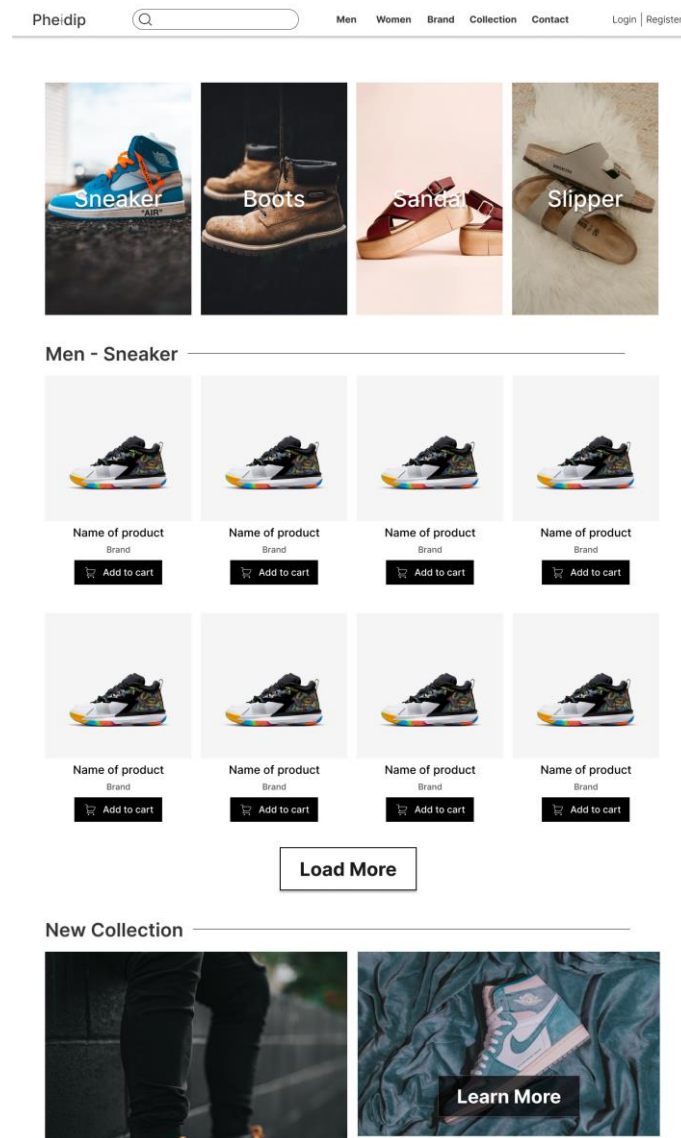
Pheidip

Men Women Brand Collection Contact

Login | Register

Sneaker
"AIR"

Boots

Sandal

Slipper

Men - Sneaker

Name of product
Brand
Add to cart

Name of product
Brand
Add to cart

Name of product
Brand
Add to cart

Name of product
Brand
Add to cart

Name of product
Brand
Add to cart

Name of product
Brand
Add to cart

Name of product
Brand
Add to cart

Name of product
Brand
Add to cart

Load More

New Collection

Learn More